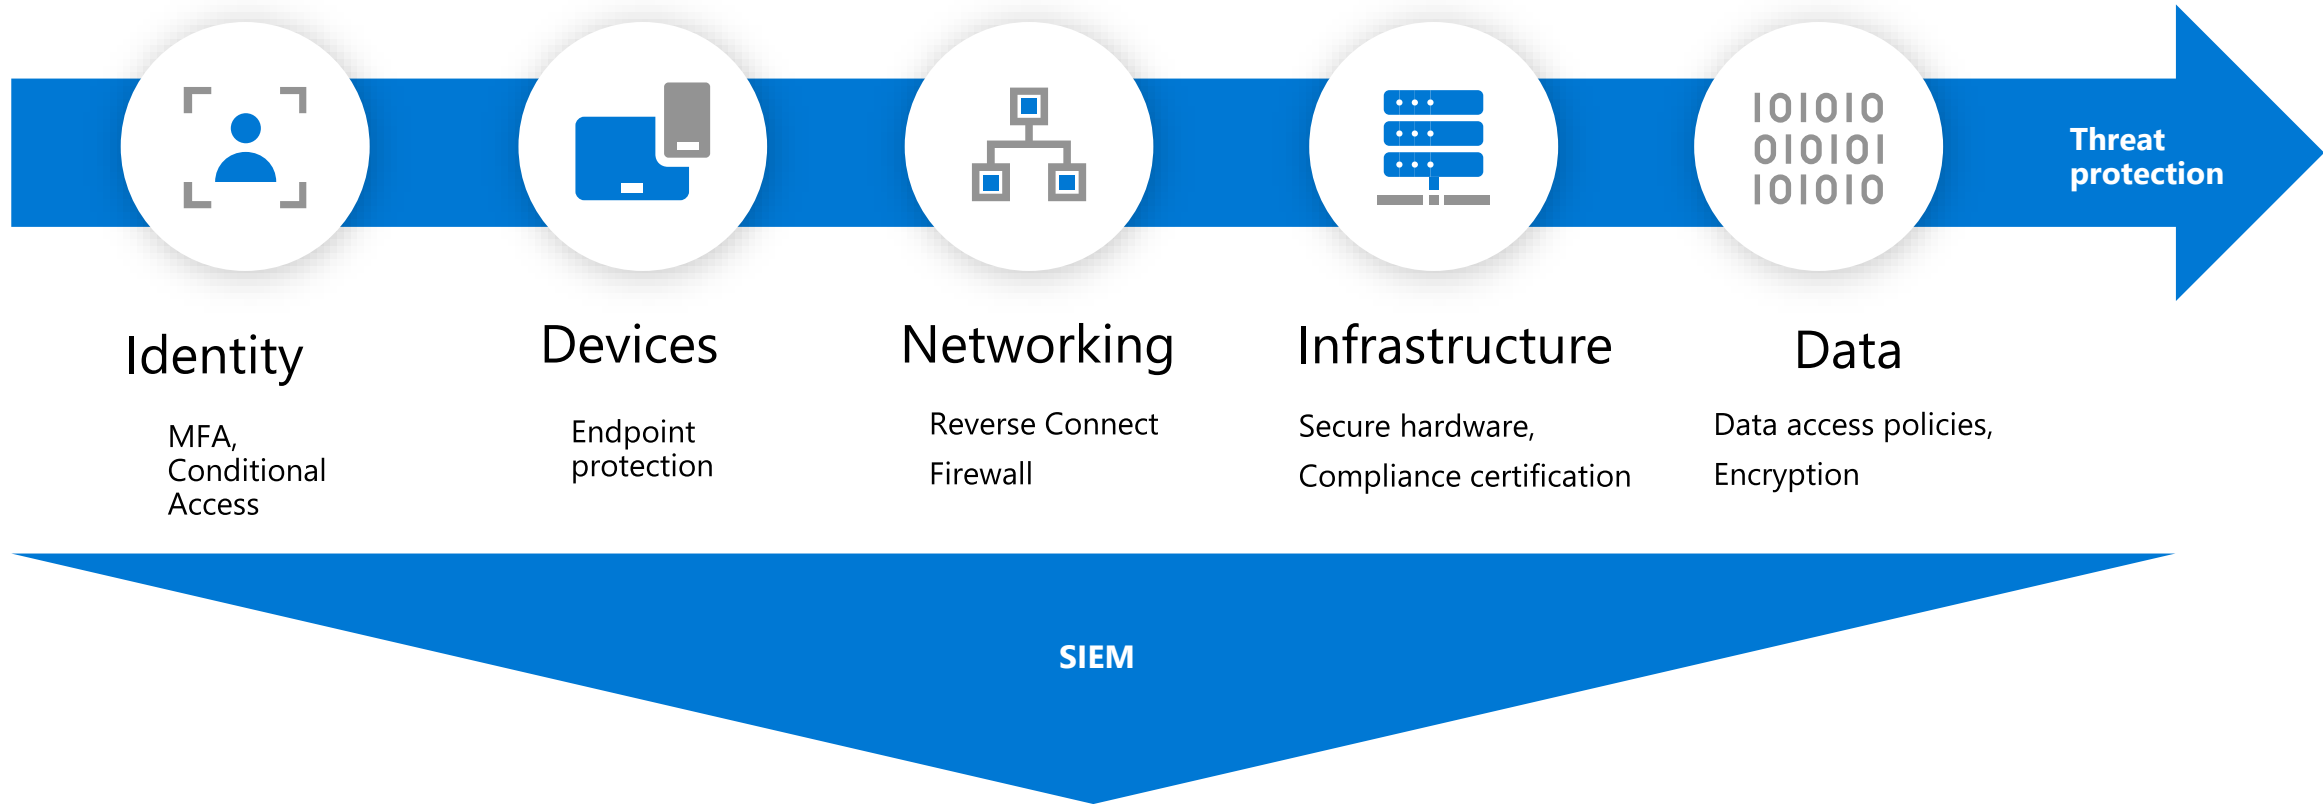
101010
010101
101010

Threat protection

Identity

MFA, Conditional Access

Devices

Endpoint protection

Networking

Reverse Connect Firewall

Infrastructure

Secure hardware, Compliance certification

Data

Data access policies, Encryption

SIEM